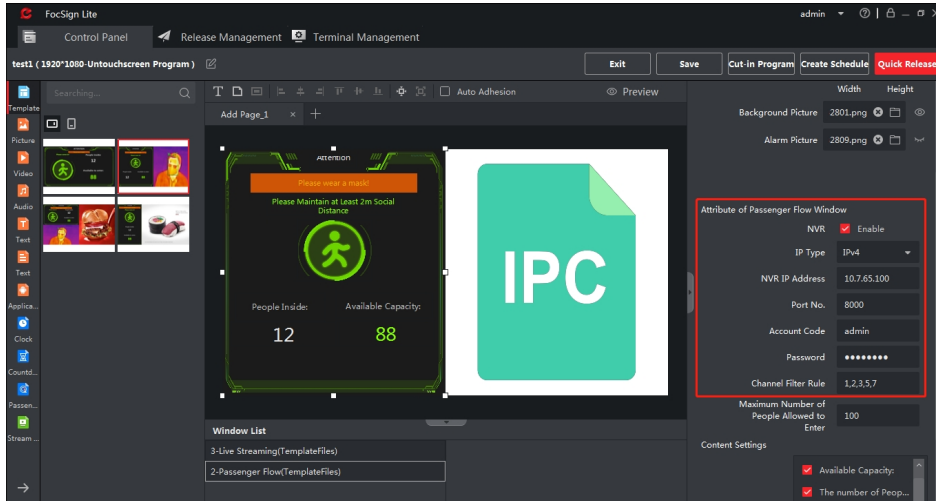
FocSign Lite
admin
Control Panel
Release Management
Terminal Management
test1 ( 1920*1080-Untouchscreen Program )
Exit
Save
Cut-in Program
Create Schedule
Quick Release
Template
Picture
Video
Audio
Text
Text
Applica...
Clock
Countd...
Passen...
Stream ...
Searching...
Auto Adhesion
Preview
Add Page_1
Attention
Please wear a mask!
Please Maintain at Least 2m Social Distance
People Inside:
Available Capacity:
12
88
IPC
Width
Height
Background Picture
2801.png
Alarm Picture
2809.png
Attribute of Passenger Flow Window
NVR
Enable
IP Type
IPv4
NVR IP Address
10.7.65.100
Port No.
8000
Account Code
admin
Password
••••••••
Channel Filter Rule
1,2,3,5,7
Maximum Number of People Allowed to Enter
100
Content Settings
Available Capacity:
The number of Peop...
Window List
3-Live Streaming(TemplateFiles)
2-Passenger Flow(TemplateFiles)